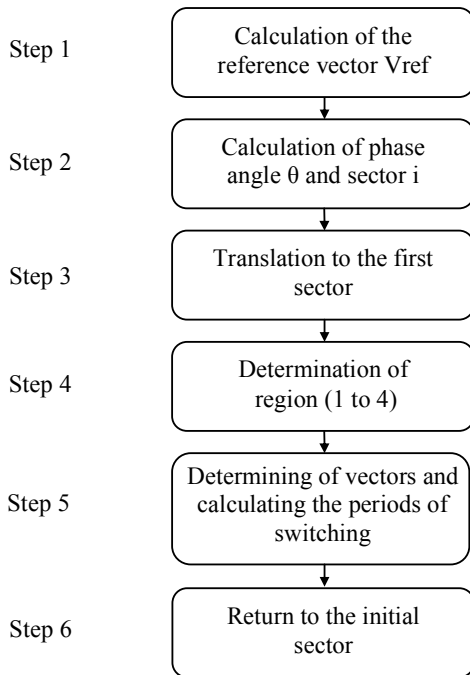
Step 1
Calculation of the reference vector Vref

Step 2
Calculation of phase angle θ and sector i

Step 3
Translation to the first sector

Step 4
Determination of region (1 to 4)

Step 5
Determining of vectors and calculating the periods of switching

Step 6
Return to the initial sector